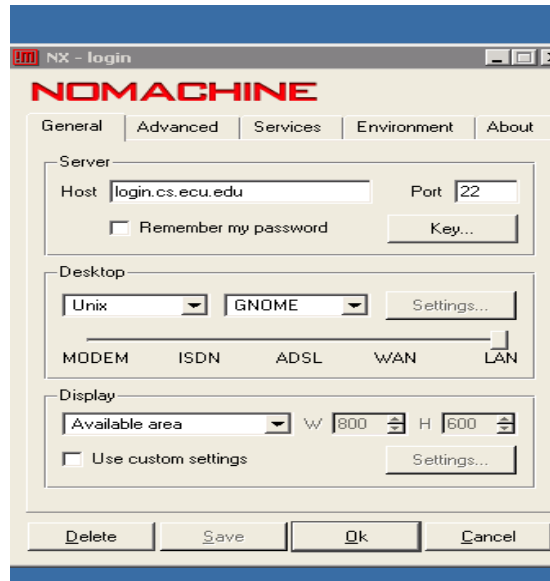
NX - login

NOMACHINE

General | Advanced | Services | Environment | About

Server
Host login.cs.ecu.edu
Port 22
Remember my password
Key...

Desktop
Unix
GNOME
Settings...
MODEM ISDN ADSL WAN LAN

Display
Available area
W 800
H 600
Use custom settings
Settings...

Delete
Save
Ok
Cancel